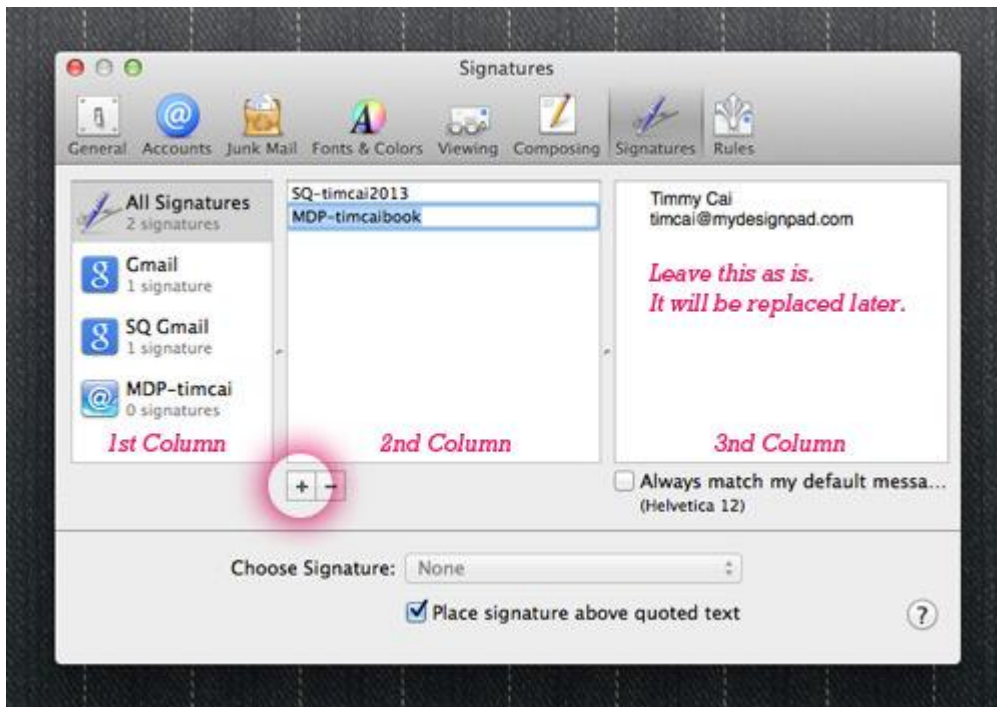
Signatures

General Accounts Junk Mail Fonts & Colors Viewing Composing Signatures Rules

All Signatures
2 signatures

Gmail
1 signature

SQ Gmail
1 signature

MDP-timcai
0 signatures

1st Column

SQ-timcai2013
MDP-timcaibook

2nd Column

Timmy Cai
timcai@mydesignpad.com

Leave this as is.
It will be replaced later.

3nd Column

+ −

Always match my default messa...
(Helvetica 12)

Choose Signature: None

Place signature above quoted text

?